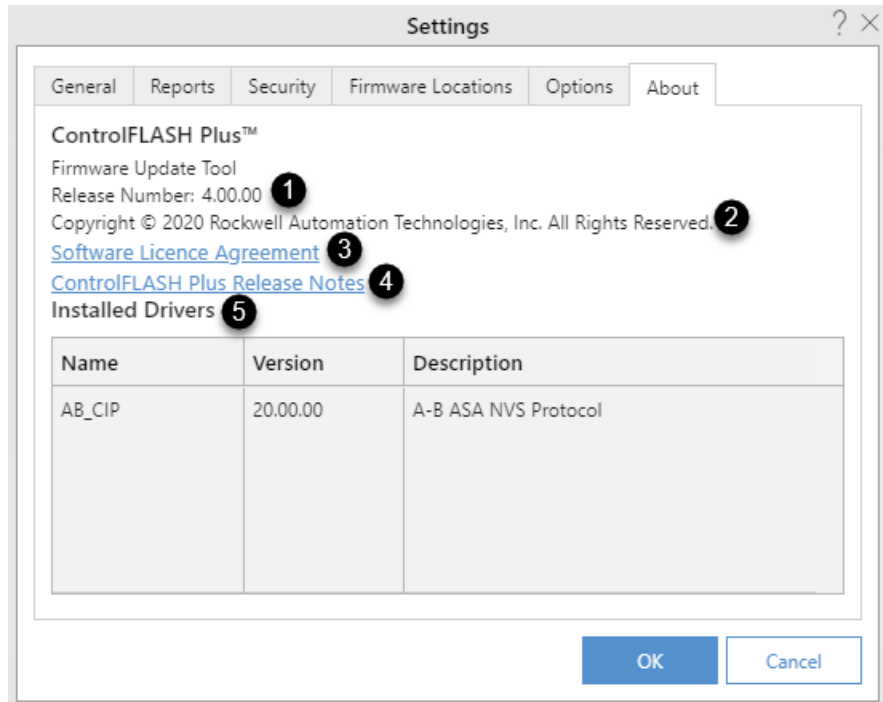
Settings ? ×

General | Reports | Security | Firmware Locations | Options | About

ControlFLASH Plus™

Firmware Update Tool
Release Number: 4.00.00 1
Copyright © 2020 Rockwell Automation Technologies, Inc. All Rights Reserved. 2
Software Licence Agreement 3
ControlFLASH Plus Release Notes 4
Installed Drivers 5

| Name | Version | Description |
|---|---|---|
| AB_CIP | 20.00.00 | A-B ASA NVS Protocol |

OK Cancel